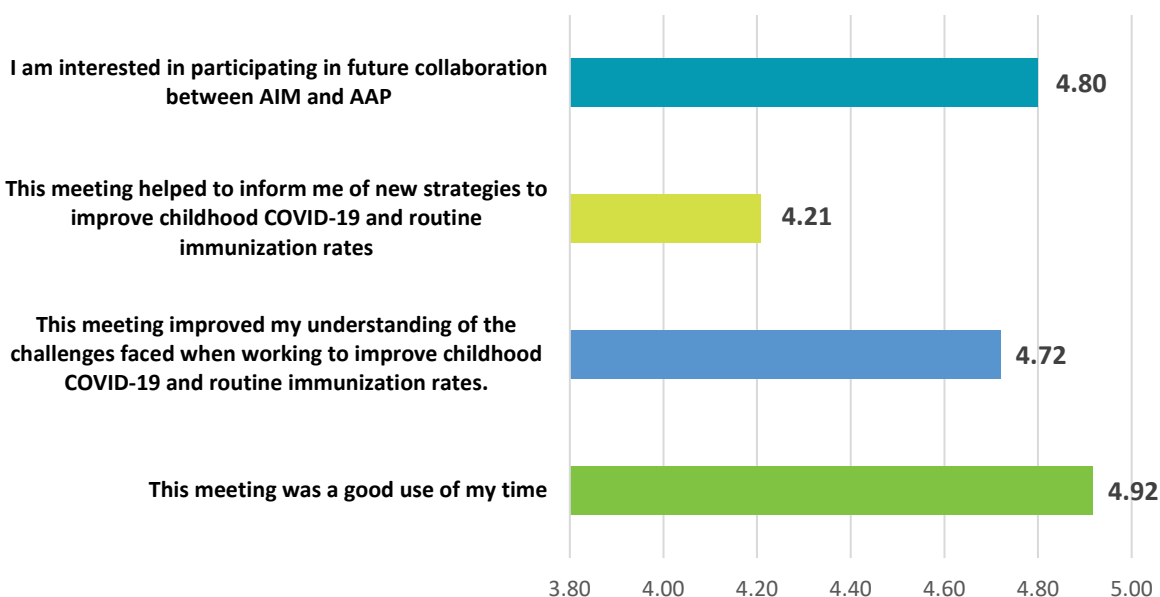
I am interested in participating in future collaboration between AIM and AAP

4.80

This meeting helped to inform me of new strategies to improve childhood COVID-19 and routine immunization rates

4.21

This meeting improved my understanding of the challenges faced when working to improve childhood COVID-19 and routine immunization rates.

4.72

This meeting was a good use of my time

4.92

3.80 4.00 4.20 4.40 4.60 4.80 5.00